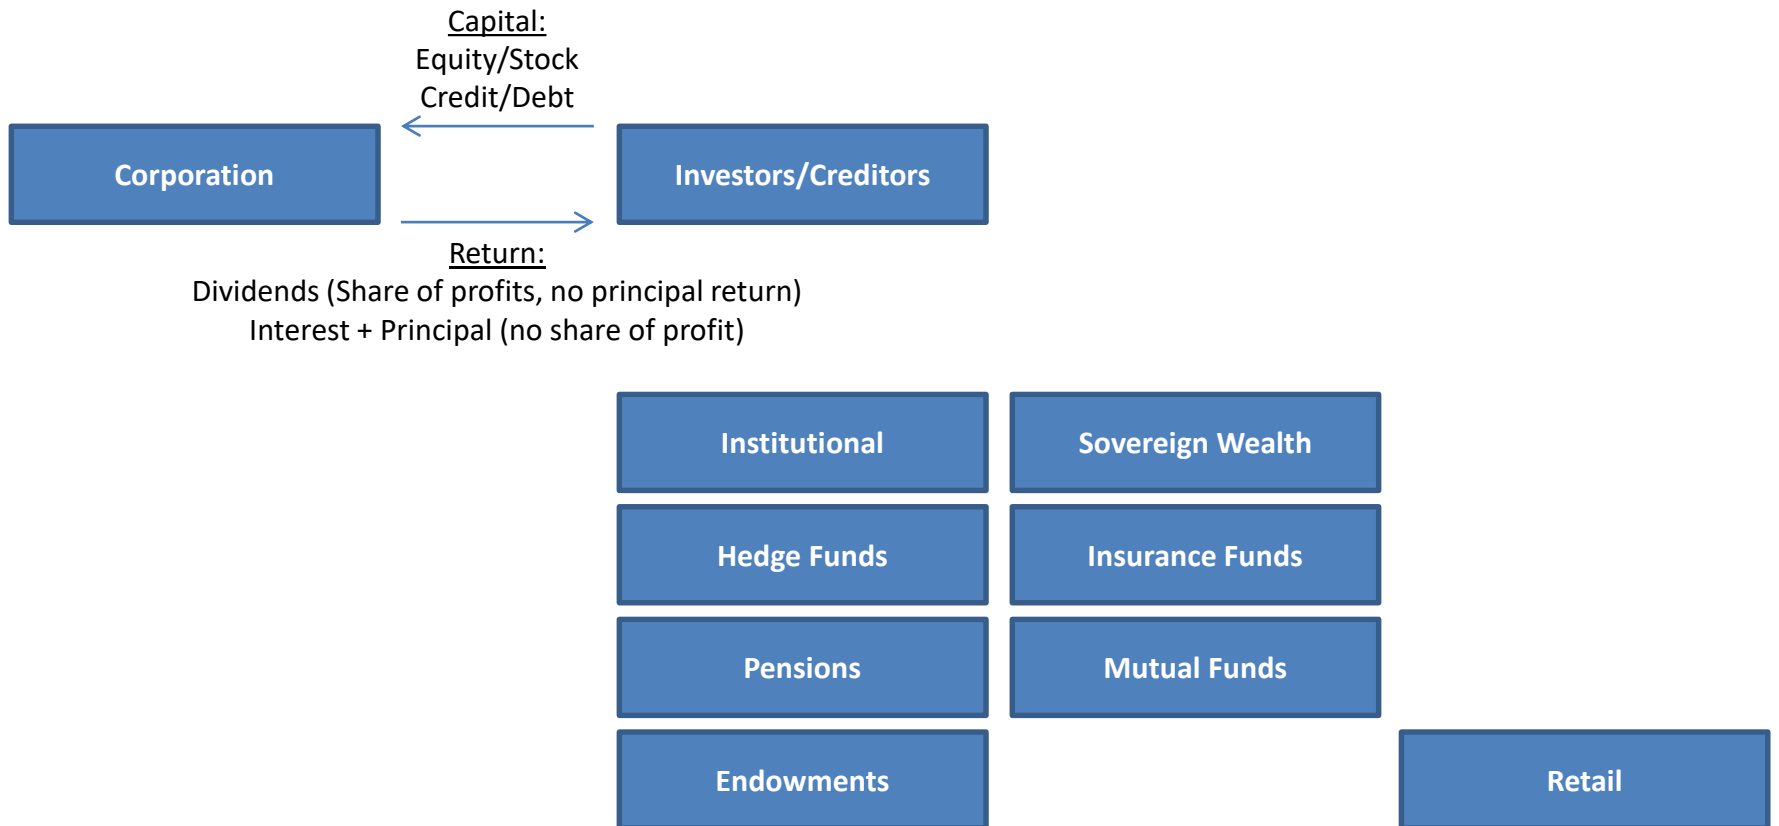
Capital:
Equity/Stock
Credit/Debt

Corporation

Investors/Creditors

Return:
Dividends (Share of profits, no principal return)
Interest + Principal (no share of profit)

Institutional

Sovereign Wealth

Hedge Funds

Insurance Funds

Pensions

Mutual Funds

Endowments

Retail